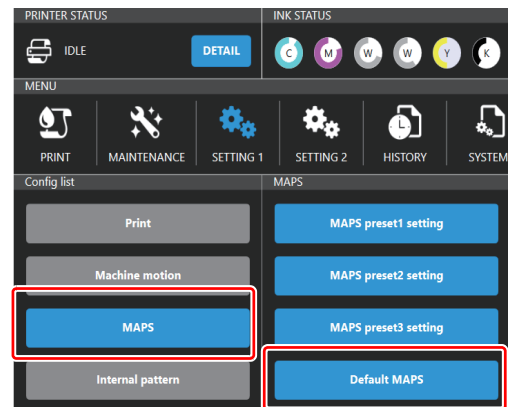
PRINTER STATUS

IDLE

DETAIL

INK STATUS

C M W W Y K

MENU

PRINT

MAINTENANCE

SETTING 1

SETTING 2

HISTORY

SYSTEM

Config list

Print

Machine motion

MAPS

Internal pattern

MAPS

MAPS preset1 setting

MAPS preset2 setting

MAPS preset3 setting

Default MAPS